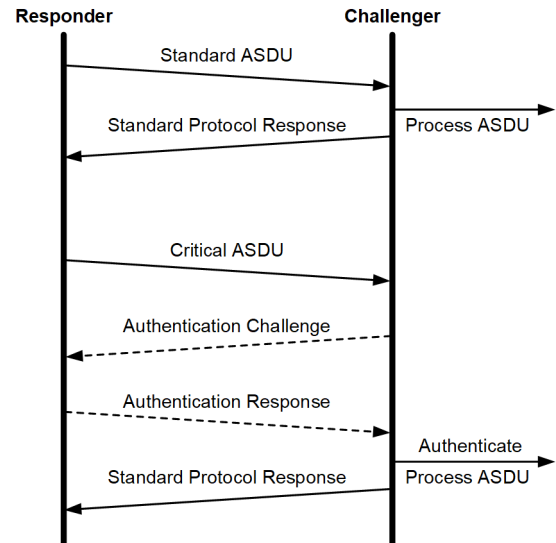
Responder

Challenger

Standard ASDU

Process ASDU

Standard Protocol Response

Critical ASDU

Authentication Challenge

Authentication Response

Authenticate

Process ASDU

Standard Protocol Response